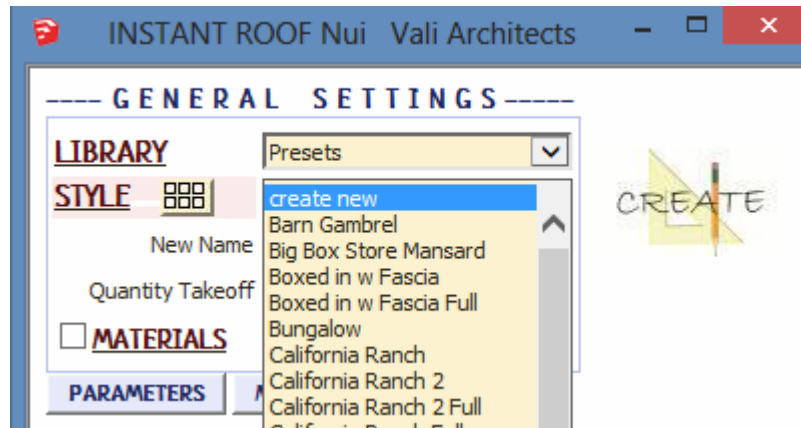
INSTANT ROOF Nui Vali Architects

---- GENERAL SETTINGS-----

LIBRARY
Presets

STYLE

New Name

Quantity Takeoff

MATERIALS

PARAMETERS

create new
Barn Gambrel
Big Box Store Mansard
Boxed in w Fascia
Boxed in w Fascia Full
Bungalow
California Ranch
California Ranch 2
California Ranch 2 Full
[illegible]

CREATE